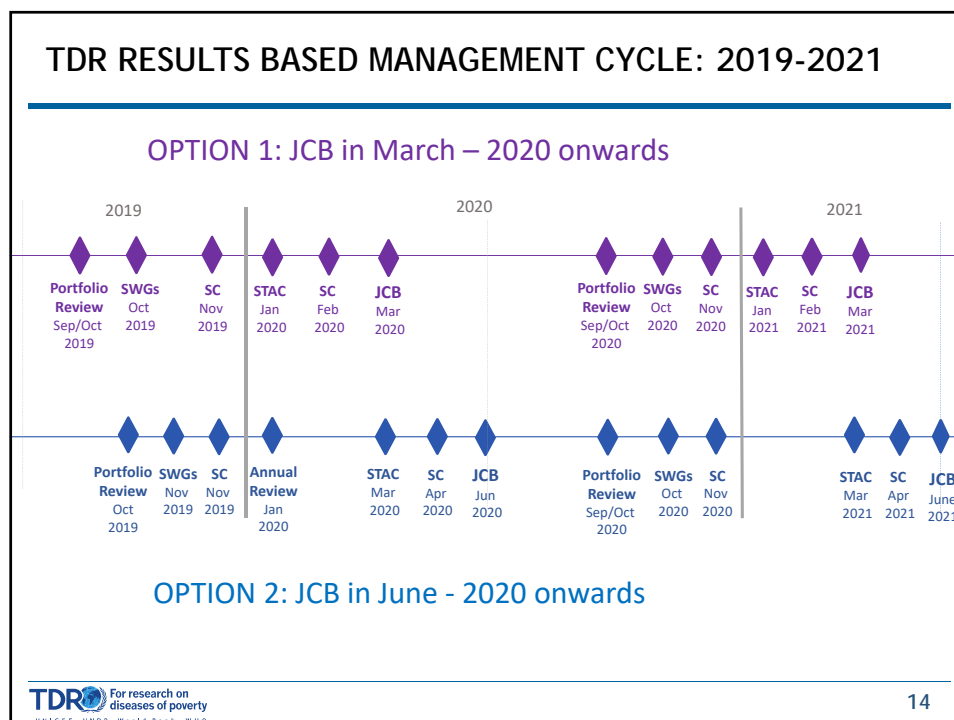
TDR RESULTS BASED MANAGEMENT CYCLE: 2019-2021

OPTION 1: JCB in March – 2020 onwards

2019

2020

2021

Portfolio Review Sep/Oct 2019

SWGs Oct 2019

SC Nov 2019

STAC Jan 2020

SC Feb 2020

JCB Mar 2020

Portfolio Review Sep/Oct 2020

SWGs Oct 2020

SC Nov 2020

STAC Jan 2021

SC Feb 2021

JCB Mar 2021

Portfolio Review Oct 2019

SWGs Nov 2019

SC Nov 2019

Annual Review Jan 2020

STAC Mar 2020

SC Apr 2020

JCB Jun 2020

Portfolio Review Sep/Oct 2020

SWGs Oct 2020

SC Nov 2020

STAC Mar 2021

SC Apr 2021

JCB June 2021

OPTION 2: JCB in June - 2020 onwards

TDR For research on diseases of poverty

14